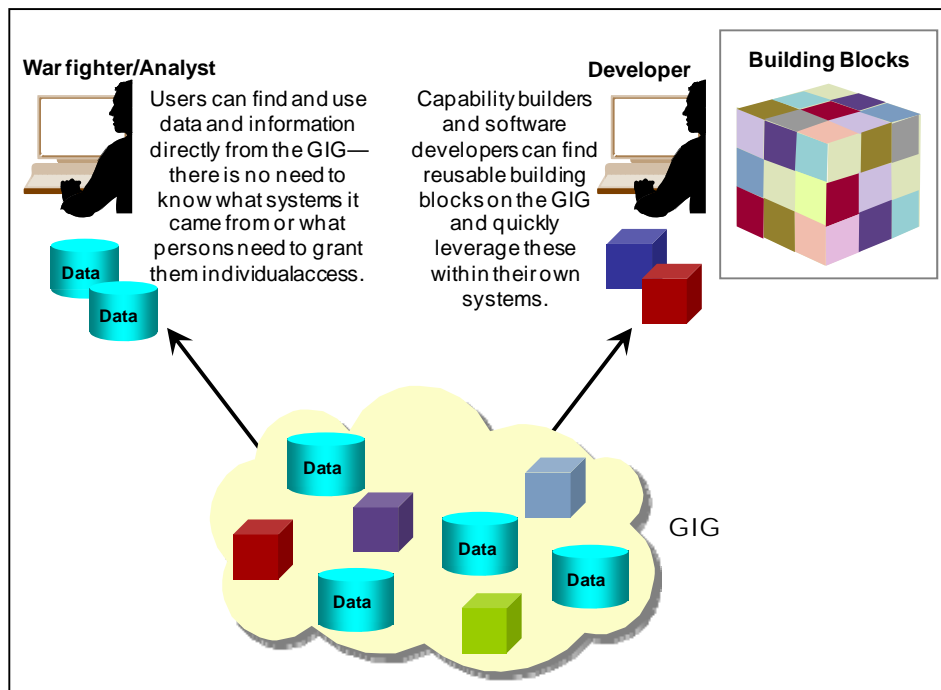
War fighter/Analyst

Users can find and use data and information directly from the GIG—there is no need to know what systems it came from or what persons need to grant them individualaccess.

Data

Data

Developer

Capability builders and software developers can find reusable building blocks on the GIG and quickly leverage these within their own systems.

Building Blocks

Data

Data

Data

Data

GIG